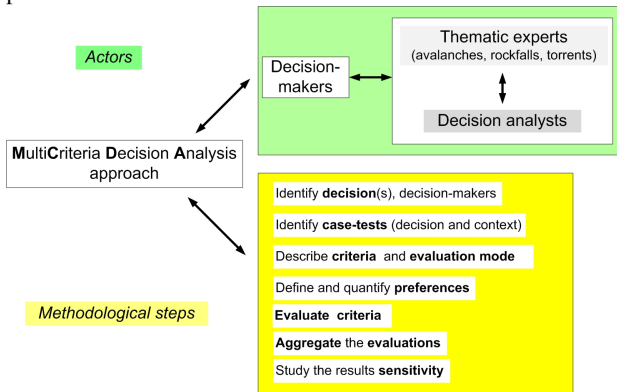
Actors

Decision-makers

Thematic experts
(avalanches, rockfalls, torrents)

Decision analysts

**M**ulti**C**riteria **D**ecision **A**nalysis approach

Methodological steps

Identify **decision**(s), decision-makers

Identify **case-tests** (decision and context)

Describe **criteria** and **evaluation mode**

Define and quantify **preferences**

**Evaluate criteria**

**Aggregate** the **evaluations**

Study the results **sensitivity**